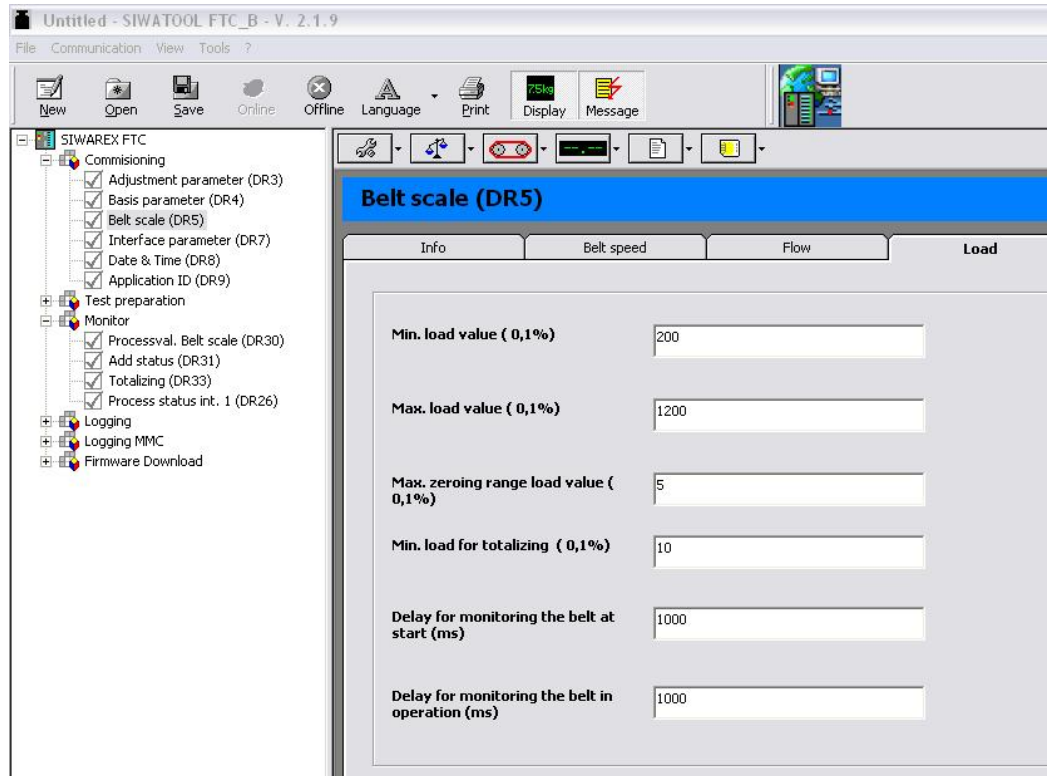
Untitled - SIWATOOL FTC_B - V. 2.1.9

File Communication View Tools ?

New Open Save Online Offline Language Print 7.5kg Display Message

SIWAREX FTC
Commisioning
Adjustment parameter (DR3)
Basis parameter (DR4)
Belt scale (DR5)
Interface parameter (DR7)
Date & Time (DR8)
Application ID (DR9)
Test preparation
Monitor
Processval. Belt scale (DR30)
Add status (DR31)
Totalizing (DR33)
Process status int. 1 (DR26)
Logging
Logging MMC
Firmware Download

Belt scale (DR5)

Info | Belt speed | Flow | Load

Min. load value ( 0,1%) 200

Max. load value ( 0,1%) 1200

Max. zeroing range load value ( 0,1%) 5

Min. load for totalizing ( 0,1%) 10

Delay for monitoring the belt at start (ms) 1000

Delay for monitoring the belt in operation (ms) 1000